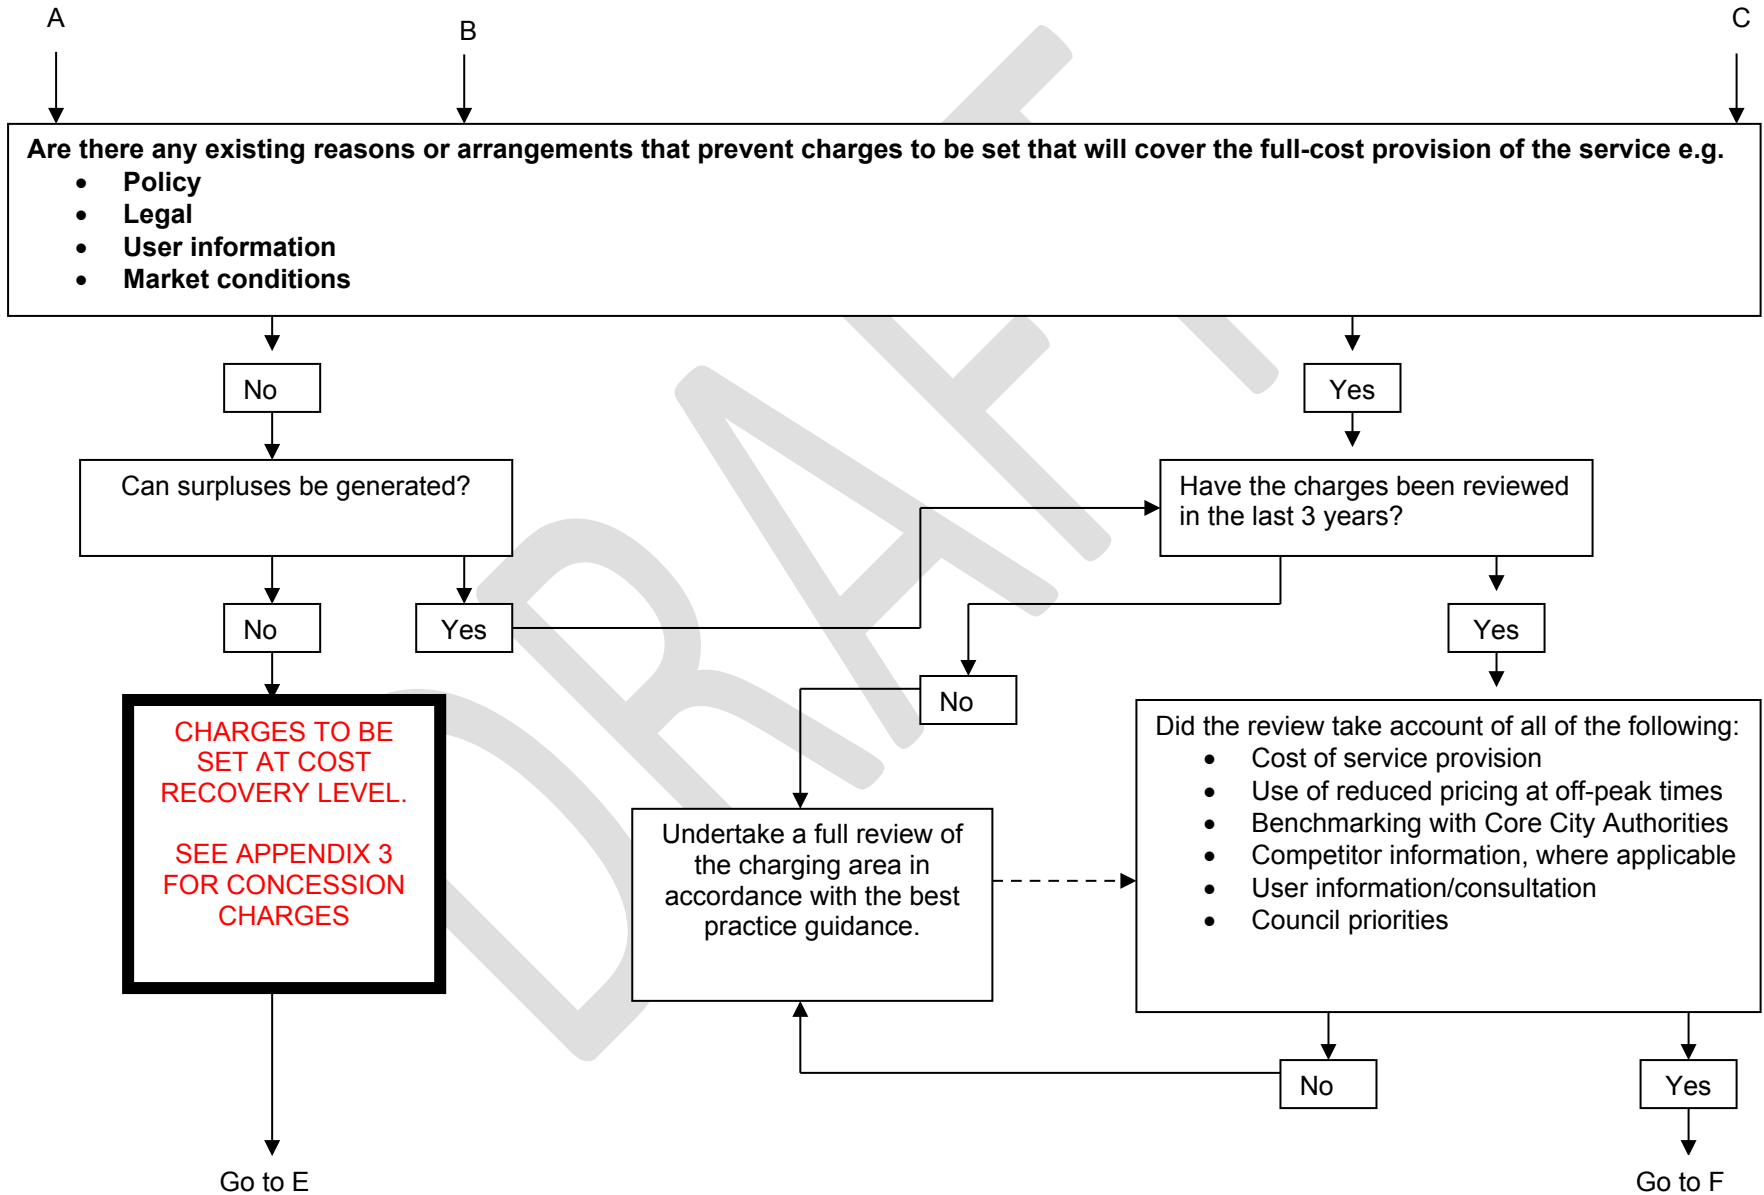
A

B

C

Are there any existing reasons or arrangements that prevent charges to be set that will cover the full-cost provision of the service e.g.

- Policy
- Legal
- User information
- Market conditions

No

Yes

Can surpluses be generated?

Have the charges been reviewed in the last 3 years?

No

Yes

Yes

No

CHARGES TO BE SET AT COST RECOVERY LEVEL.

SEE APPENDIX 3 FOR CONCESSION CHARGES

Undertake a full review of the charging area in accordance with the best practice guidance.

Did the review take account of all of the following:

- Cost of service provision
- Use of reduced pricing at off-peak times
- Benchmarking with Core City Authorities
- Competitor information, where applicable
- User information/consultation
- Council priorities

No

Yes

Go to E

Go to F

DRAFT